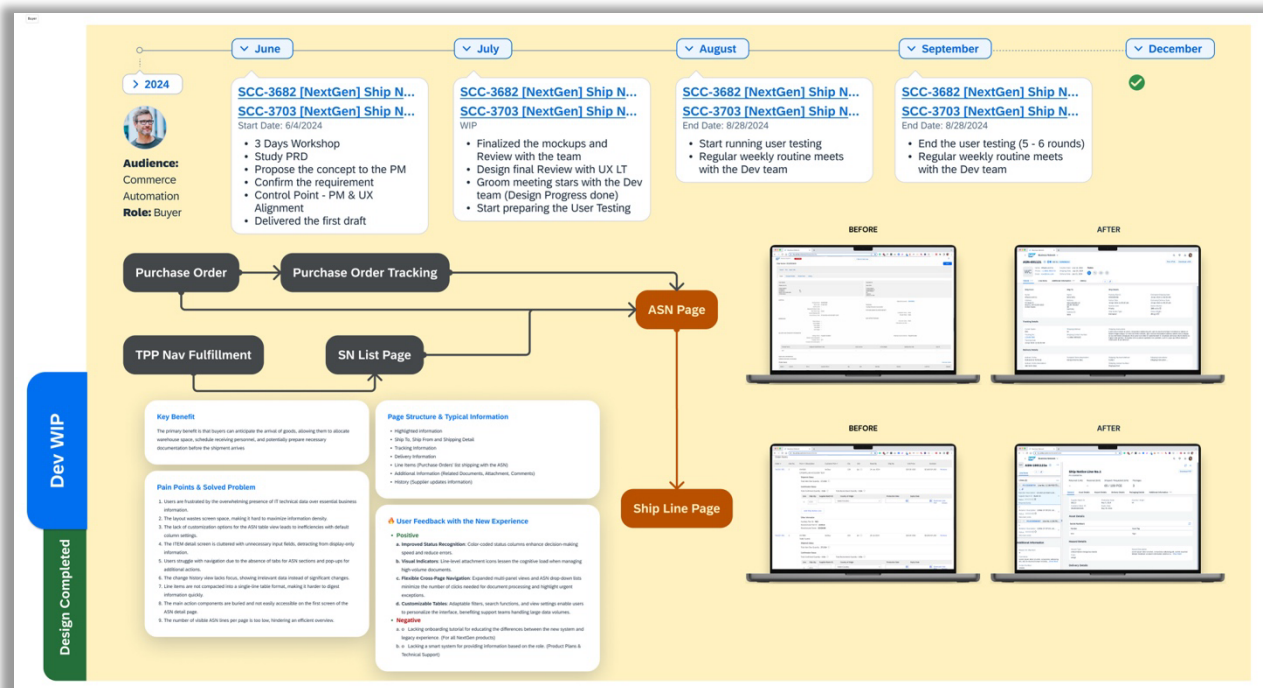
June

July

August

September

December

2024

SCC-3682 [NextGen] Ship N...
SCC-3703 [NextGen] Ship N...
Start Date: 6/4/2024

- 3 Days Workshop
- Study PRD
- Propose the concept to the PM
- Confirm the requirement
- Control Point - PM & UX Alignment
- Delivered the first draft

SCC-3682 [NextGen] Ship N...
SCC-3703 [NextGen] Ship N...
WIP

- Finalized the mockups and Review with the team
- Design final Review with UX LT
- Groom meeting stars with the Dev team (Design Progress done)
- Start preparing the User Testing

SCC-3682 [NextGen] Ship N...
SCC-3703 [NextGen] Ship N...
End Date: 8/28/2024

- Start running user testing
- Regular weekly routine meets with the Dev team

SCC-3682 [NextGen] Ship N...
SCC-3703 [NextGen] Ship N...
End Date: 8/28/2024

- End the user testing (5 - 6 rounds)
- Regular weekly routine meets with the Dev team

Audience: Commerce Automation
Role: Buyer

Purchase Order

Purchase Order Tracking

ASN Page

TPP Nav Fulfillment

SN List Page

Ship Line Page

BEFORE

AFTER

BEFORE

AFTER

Dev WIP

Design Completed

Key Benefit

The primary benefit is that buyers can anticipate the arrival of goods, allowing them to allocate warehouse space, schedule receiving personnel, and potentially prepare necessary documentation before the shipment arrives

Pain Points & Solved Problem

1. Users are frustrated by the overwhelming presence of IT technical data over essential business information.
2. The layout wastes screen space, making it hard to maximize information density.
3. The lack of customization options for the ASN table view leads to inefficiencies with default column settings.
4. The ITEM detail screen is cluttered with unnecessary input fields, detracting from display-only information.
5. Users struggle with navigation due to the absence of tabs for ASN sections and pop-ups for additional actions.
6. The change history view lacks focus, showing irrelevant data instead of significant changes.
7. Line items are not compacted into a single-line table format, making it harder to digest information quickly.
8. The main action components are buried and not easily accessible on the first screen of the ASN detail page.
9. The number of visible ASN lines per page is too low, hindering an efficient overview.

Page Structure & Typical Information

- Highlighted information
- Ship To, Ship From and Shipping Detail
- Tracking Information
- Delivery Information
- Line Items (Purchase Order) list shipping with the ASN)
- Additional Information (Related Documents, Attachment, Comments)
- History (Supplier updates information)

User Feedback with the New Experience

- Positive
a. Improved Status Recognition: Color-coded status columns enhance decision-making speed and reduce errors.
b. Visual Indicators: Line-level attachment icons lessen the cognitive load when managing high-volume documents.
c. Flexible Cross-Page Navigation: Expanded multi-panel views and ASN drop-down lists minimize the number of clicks needed for document processing and highlight urgent exceptions.
d. Customizable Tables: Adaptable filters, search functions, and view settings enable users to personalize the interface, benefiting support teams handling large data volumes.
- Negative
a. Lacking onboarding tutorial for educating the differences between the new system and legacy experience. (For all NextGen products)
b. Lacking a smart system for providing information based on the role. (Product Plans & Technical Support)